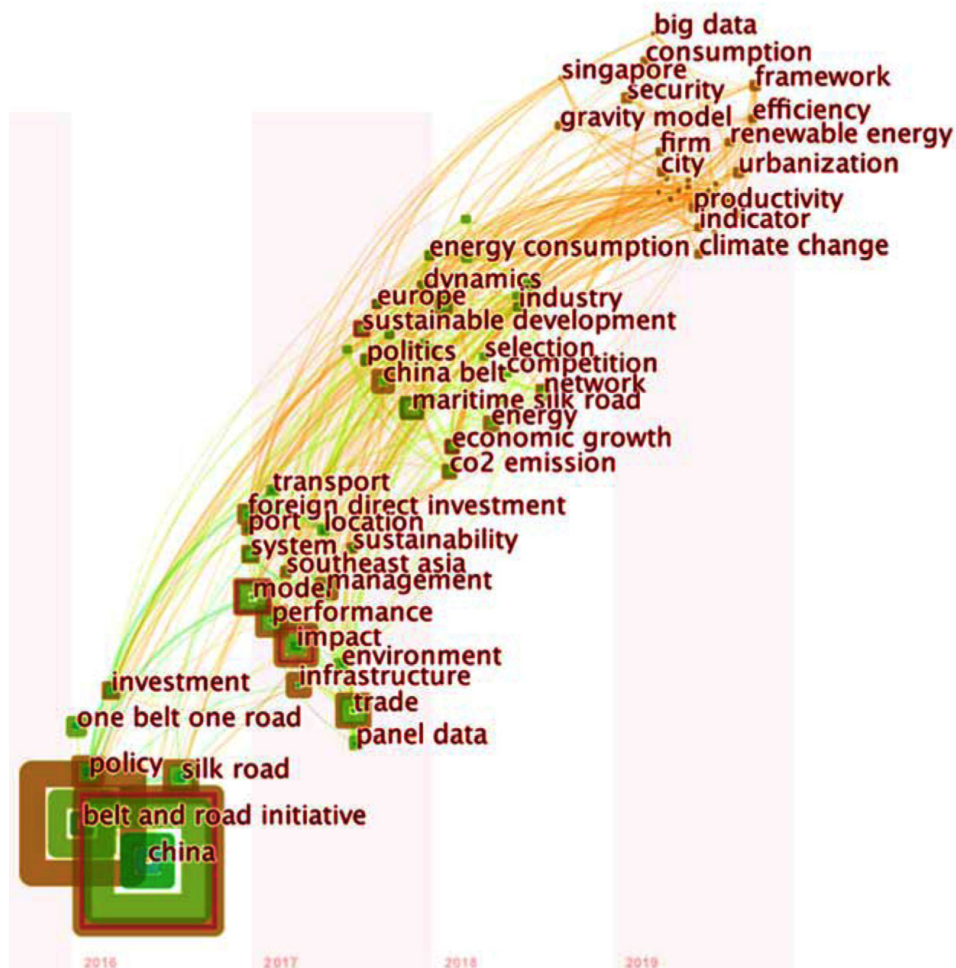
big data
consumption
singapore
framework
security
efficiency
gravity model
renewable energy
firm
city
urbanization
productivity
indicator
energy consumption
climate change
dynamics
europe
industry
sustainable development
politics
selection
competition
china belt
network
maritime silk road
energy
economic growth
co2 emission
transport
foreign direct investment
port
location
system
sustainability
southeast asia
management
model
performance
impact
environment
infrastructure
investment
trade
one belt one road
panel data
policy
silk road
belt and road initiative
china
2016
2017
2018
2019